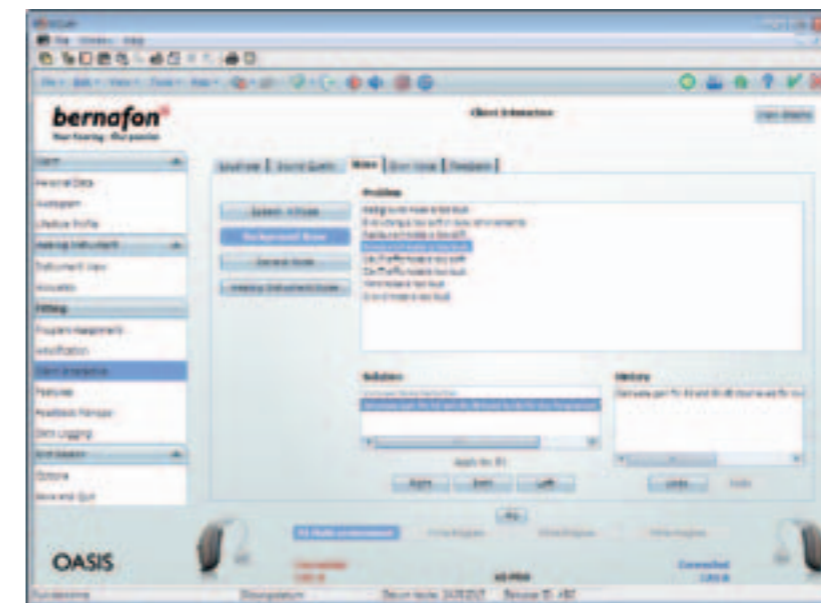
bernafon

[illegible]

Client Interaction

Problem

Solution

History

Personal Data

Audiogram

Fitting

Client Interaction

Features

Options

Save and Quit

Right

Both

Left

Undo

OASIS

Connected

Connected